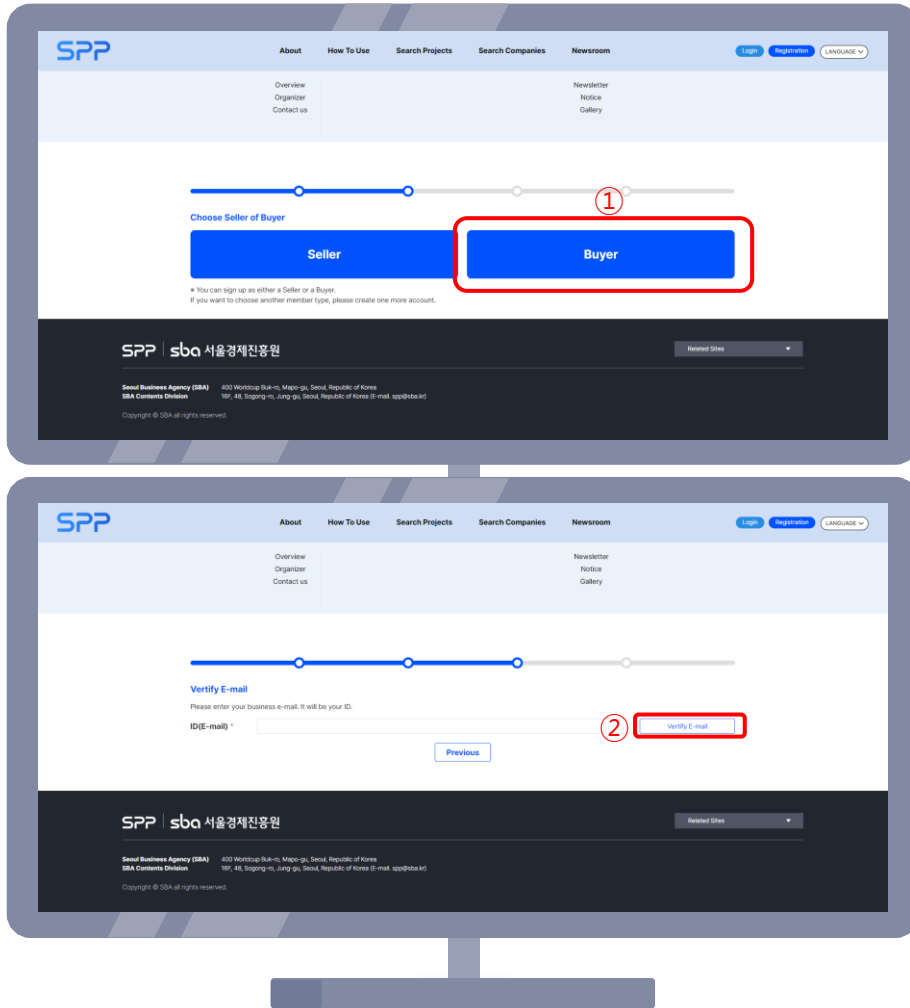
SPP

About How To Use Search Projects Search Companies Newsroom

Login Registration LANGUAGE

Overview
Organizer
Contact us

Newsletter
Notice
Gallery

①

Choose Seller of Buyer

Seller

Buyer

● You can sign up as either a Seller or a Buyer.
If you want to choose another member type, please create one more account.

SPP | sba 서울경제진흥원

Releted Sites

Seoul Business Agency (SBA) 400 Worldcup Buk-ro, Mapo-gu, Seoul, Republic of Korea
SBA Contents Division 18F, 48, Sogong-ro, Jung-gu, Seoul, Republic of Korea (E-mail. spp@sba.kr)

Copyright © SBA all rights reserved.

SPP

About How To Use Search Projects Search Companies Newsroom

Login Registration LANGUAGE

Overview
Organizer
Contact us

Newsletter
Notice
Gallery

Verify E-mail

Please enter your business e-mail. It will be your ID.

ID(E-mail) *

②

Verify E-mail

Previous

SPP | sba 서울경제진흥원

Releted Sites

Seoul Business Agency (SBA) 400 Worldcup Buk-ro, Mapo-gu, Seoul, Republic of Korea
SBA Contents Division 18F, 48, Sogong-ro, Jung-gu, Seoul, Republic of Korea (E-mail. spp@sba.kr)

Copyright © SBA all rights reserved.